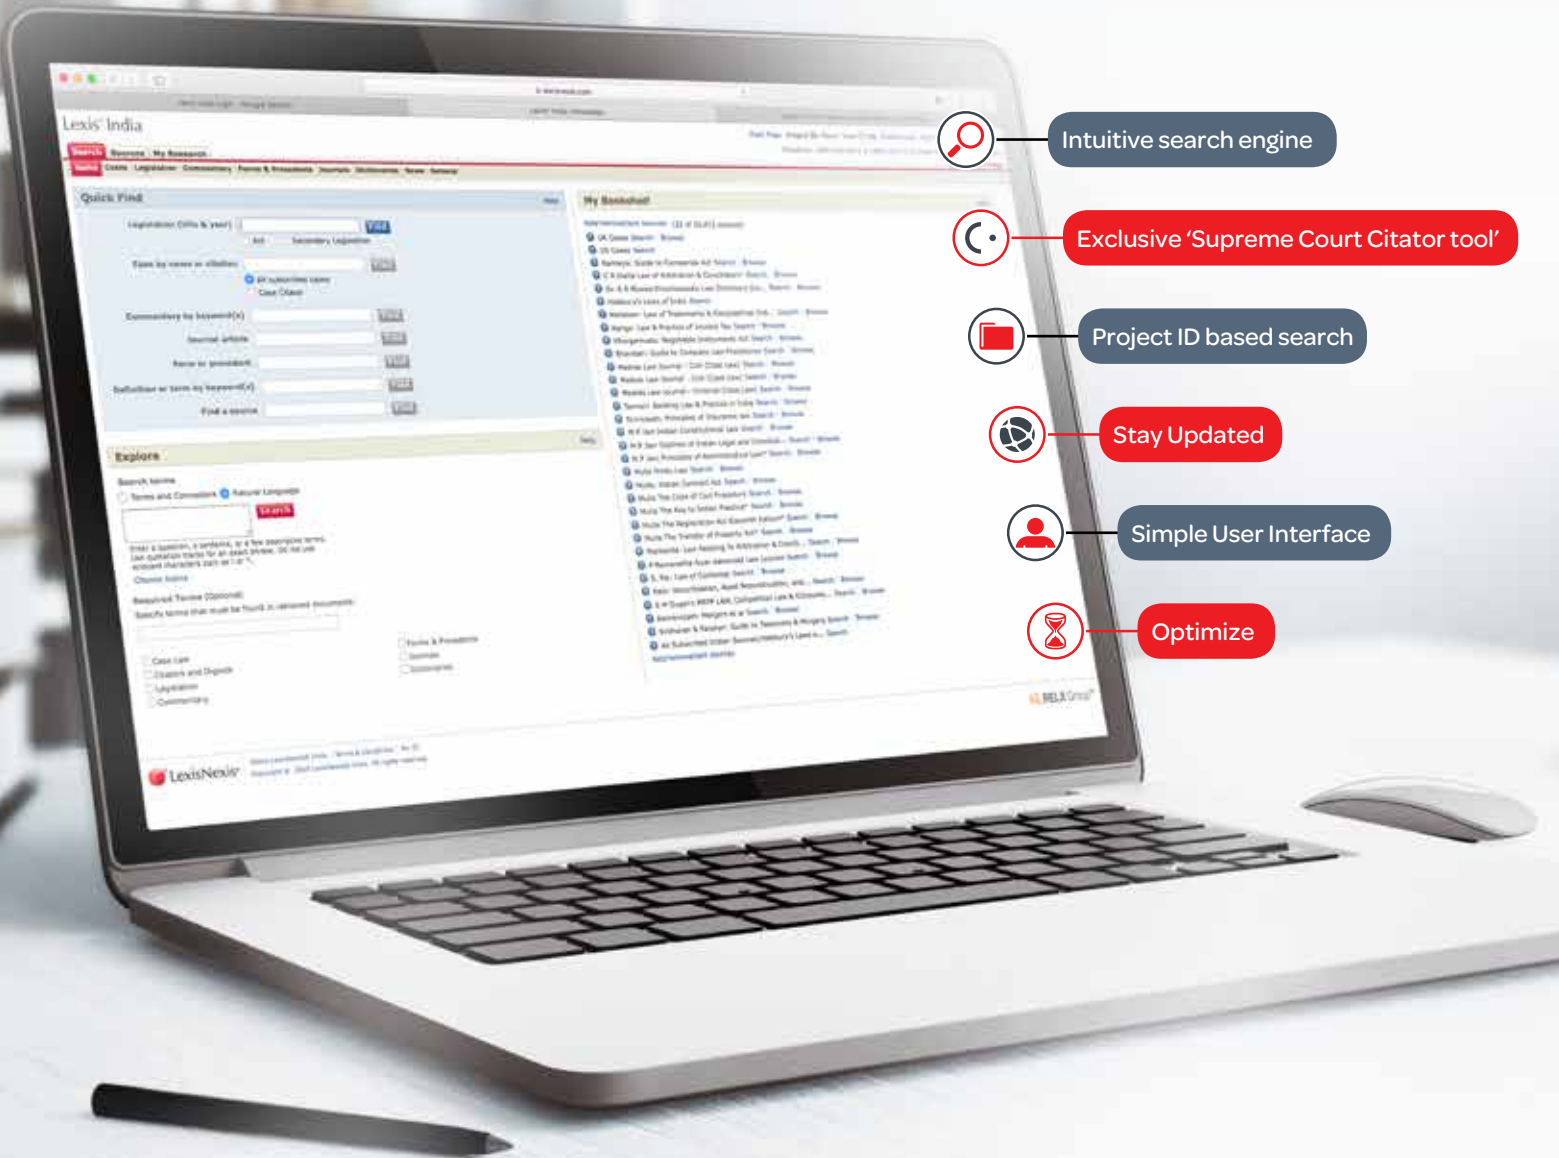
Lexis India

Search | Sources | My Research

Quick Find

Legislation (title & year)

Cases by name or citation

Commentary by keyword(s)

Journal article

Form or precedent

Definition or term by keyword(s)

Find a source

My Bookshelf

Explore

Search terms

Terms and Connectors

Natural Language

Search

LexisNexis

RELX Group

Intuitive search engine

Exclusive 'Supreme Court Citator tool'

Project ID based search

Stay Updated

Simple User Interface

Optimize